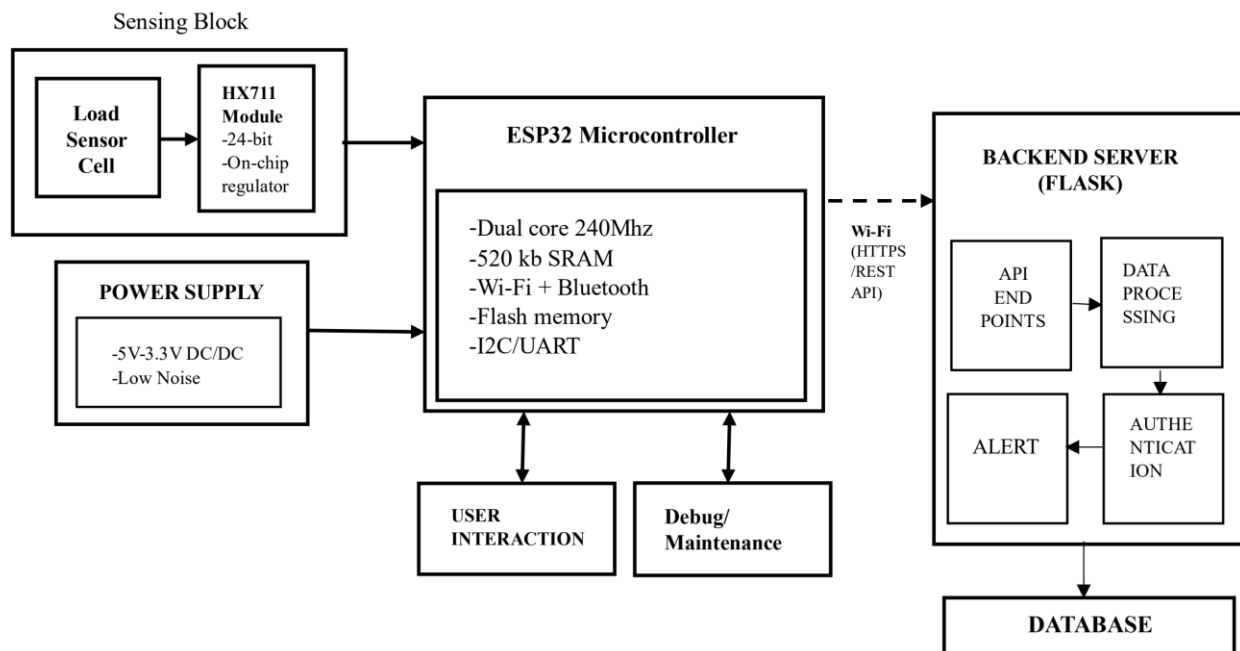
Sensing Block

Load Sensor Cell

HX711 Module
-24-bit
-On-chip regulator

ESP32 Microcontroller

-Dual core 240Mhz
-520 kb SRAM
-Wi-Fi + Bluetooth
-Flash memory
-I2C/UART

POWER SUPPLY

-5V-3.3V DC/DC
-Low Noise

Wi-Fi
(HTTPS /REST API)

BACKEND SERVER (FLASK)

API END POINTS

DATA PROCESSING

ALERT

AUTHENTICATION

USER INTERACTION

Debug/ Maintenance

DATABASE